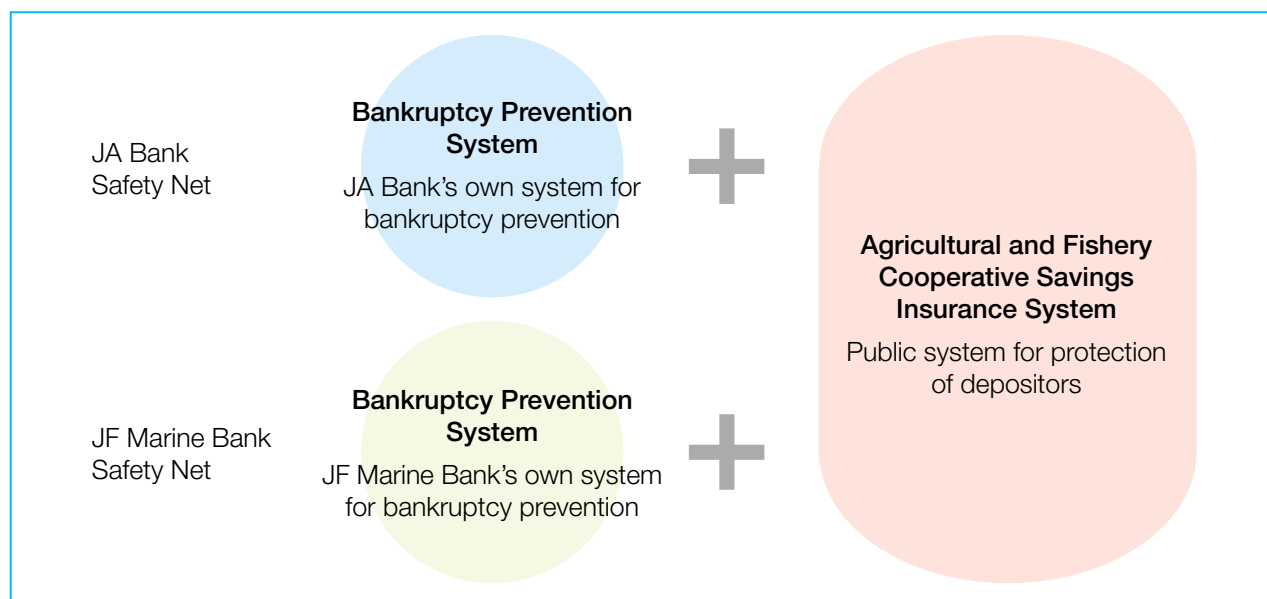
JA Bank Safety Net

Bankruptcy Prevention System

JA Bank’s own system for bankruptcy prevention

Agricultural and Fishery Cooperative Savings Insurance System

Public system for protection of depositors

JF Marine Bank Safety Net

Bankruptcy Prevention System

JF Marine Bank’s own system for bankruptcy prevention